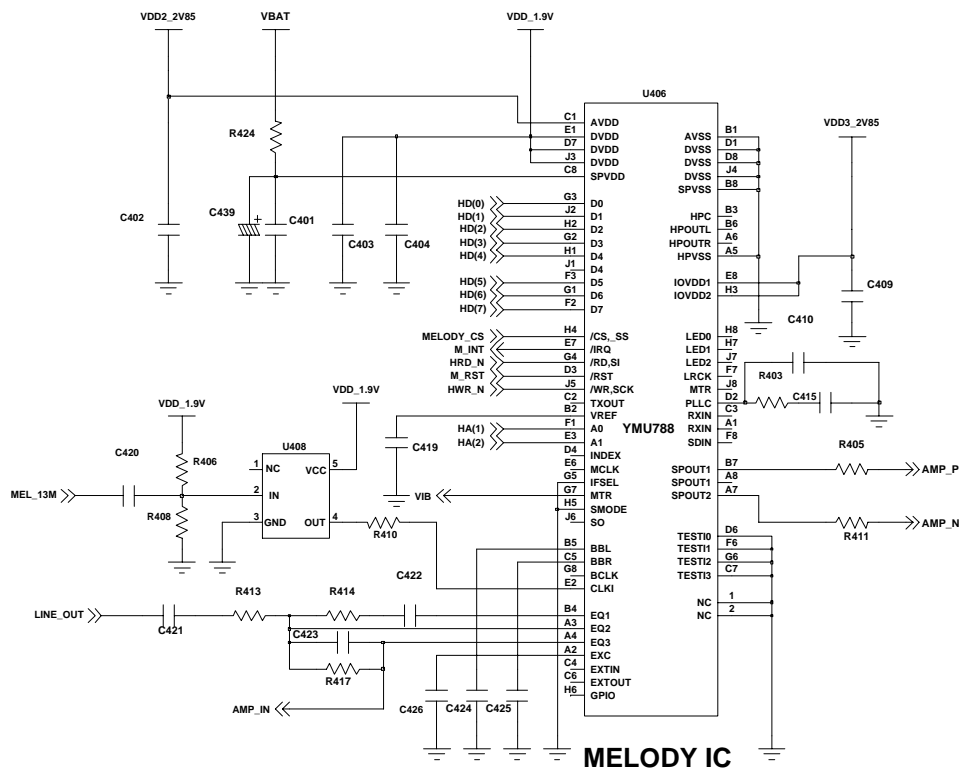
VDD2_2V85
VBAT
VDD_1.9V
U406
R424
C1 AVDD
E1 DVDD
D7 DVDD
J3 DVDD
C8 SPVDD
AVSS B1
DVSS D1
DVSS D8
DVSS J4
SPVSS B8
VDD3_2V85
C402
C439
C401
C403
C404
HD(0) G3 D0
HD(1) J2 D1
HD(2) H2 D2
HD(3) G2 D3
HD(4) H1 D4
J1 D4
F3 D5
HD(5) G1 D5
HD(6) F2 D6
HD(7) D7
HPC B3
HPOUTL B6
HPOUTR A6
HPVSS A5
IOVDD1 E8
IOVDD2 H3
C409
C410
MELODY_CS H4 /CS,_SS
M_INT E7 /IRQ
HRD_N G4 /RD,SI
M_RST D3 /RST
HWR_N J5 /WR,SCK
C2 TXOUT
B2 VREF
LED0 H8
LED1 H7
LED2 J7
LRCK F7
MTR J8
PLLC D2
RXIN C3
RXIN A1
SDIN F8
R403
C415
VDD_1.9V
VDD_1.9V
U408
C420
R406
1 NC
VCC 5
MEL_13M
2 IN
R408
3 GND
OUT 4
R410
HA(1) F1 A0
HA(2) E3 A1
D4 INDEX
E6 MCLK
G5 IFSEL
G7 MTR
H5 SMODE
J6 SO
C419
VIB
YMU788
R405
SPOUT1 B7
SPOUT1 A8
SPOUT2 A7
AMP_P
AMP_N
R411
B5 BBL
C5 BBR
G8 BCLK
E2 CLKI
C422
TESTI0 D6
TESTI1 F6
TESTI2 G6
TESTI3 C7
R413
R414
LINE_OUT
C421
B4 EQ1
A3 EQ2
A4 EQ3
A2 EXC
C4 EXTIN
C6 EXTOUT
H6 GPIO
C423
R417
NC 1
NC 2
AMP_IN
C426
C424
C425
MELODY IC